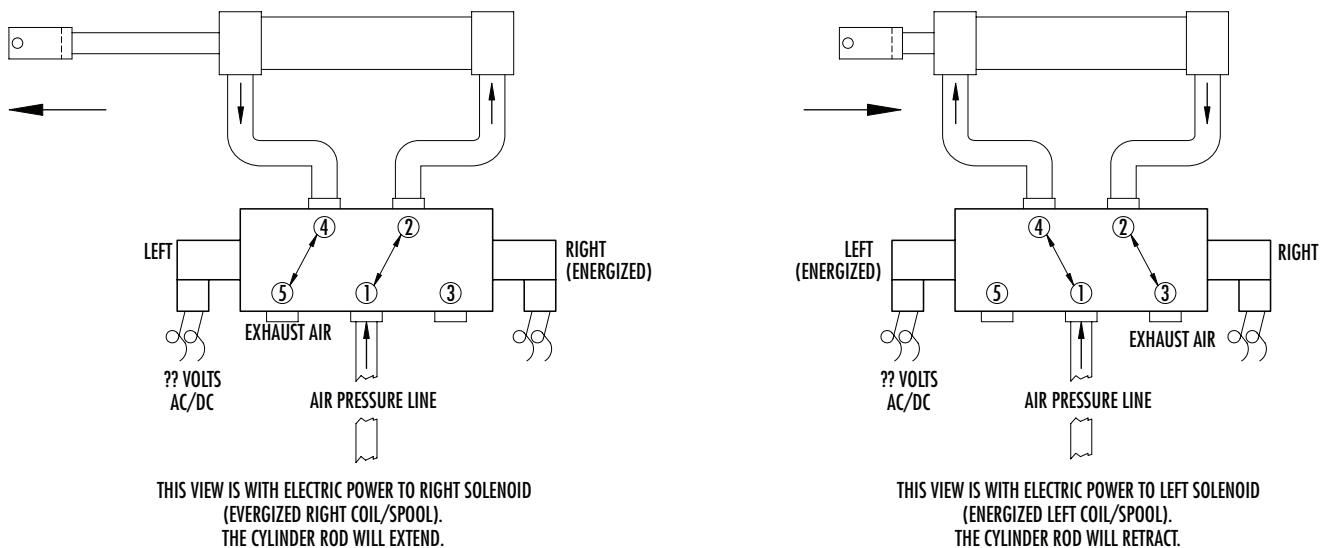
④ ②

LEFT

RIGHT (ENERGIZED)

⑤ ① ③

EXHAUST AIR

?? VOLTS AC/DC

AIR PRESSURE LINE

THIS VIEW IS WITH ELECTRIC POWER TO RIGHT SOLENOID (EVERGIZED RIGHT COIL/SPOOL). THE CYLINDER ROD WILL EXTEND.

④ ②

LEFT (ENERGIZED)

RIGHT

⑤ ① ③

EXHAUST AIR

?? VOLTS AC/DC

AIR PRESSURE LINE

THIS VIEW IS WITH ELECTRIC POWER TO LEFT SOLENOID (ENERGIZED LEFT COIL/SPOOL). THE CYLINDER ROD WILL RETRACT.